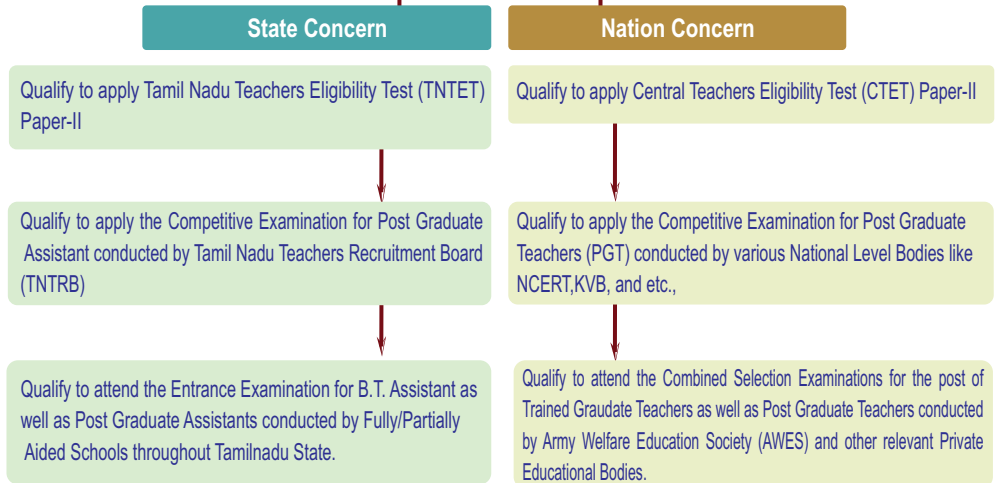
State Concern

Qualify to apply Tamil Nadu Teachers Eligibility Test (TNTET) Paper-II

Qualify to apply the Competitive Examination for Post Graduate Assistant conducted by Tamil Nadu Teachers Recruitment Board (TNTRB)

Qualify to attend the Entrance Examination for B.T. Assistant as well as Post Graduate Assistants conducted by Fully/Partially Aided Schools throughout Tamilnadu State.

Nation Concern

Qualify to apply Central Teachers Eligibility Test (CTET) Paper-II

Qualify to apply the Competitive Examination for Post Graduate Teachers (PGT) conducted by various National Level Bodies like NCERT,KVB, and etc.,

Qualify to attend the Combined Selection Examinations for the post of Trained Graudate Teachers as well as Post Graduate Teachers conducted by Army Welfare Education Society (AWES) and other relevant Private Educational Bodies.